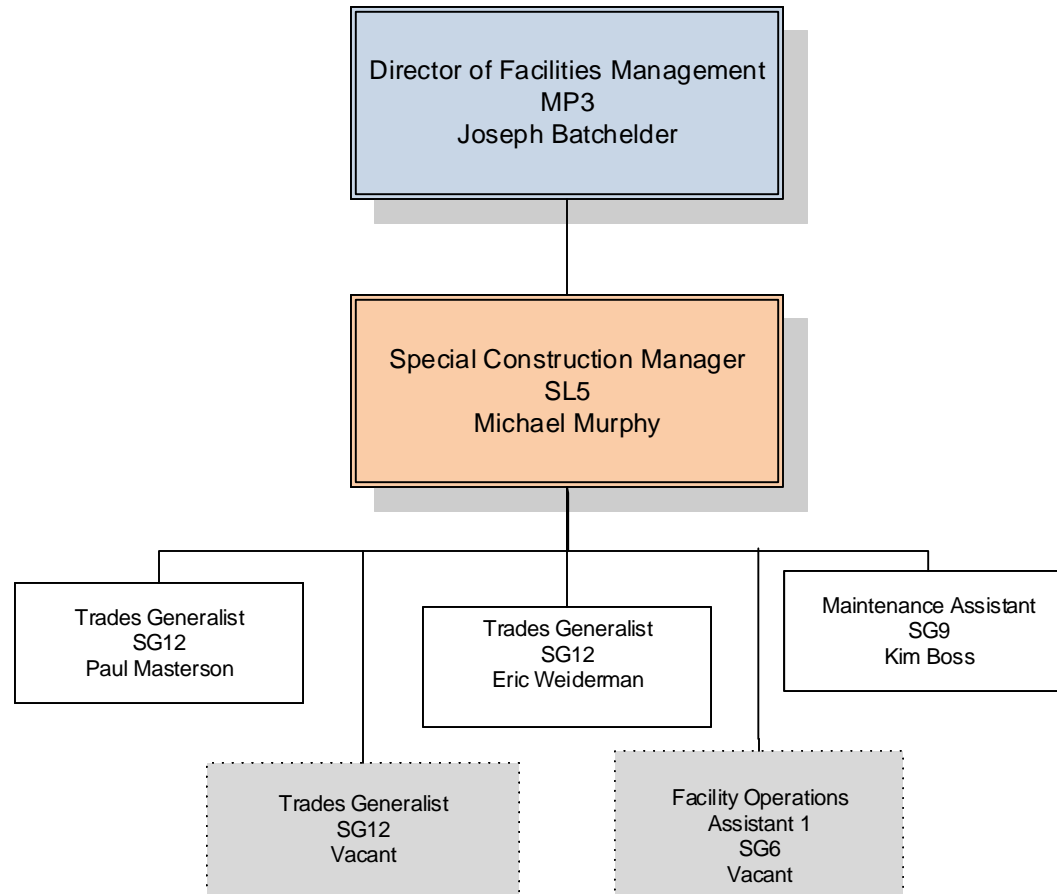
Director of Facilities Management
MP3
Joseph Batchelder

Special Construction Manager
SL5
Michael Murphy

Trades Generalist
SG12
Paul Masterson

Trades Generalist
SG12
Eric Weiderman

Maintenance Assistant
SG9
Kim Boss

Trades Generalist
SG12
Vacant

Facility Operations
Assistant 1
SG6
Vacant